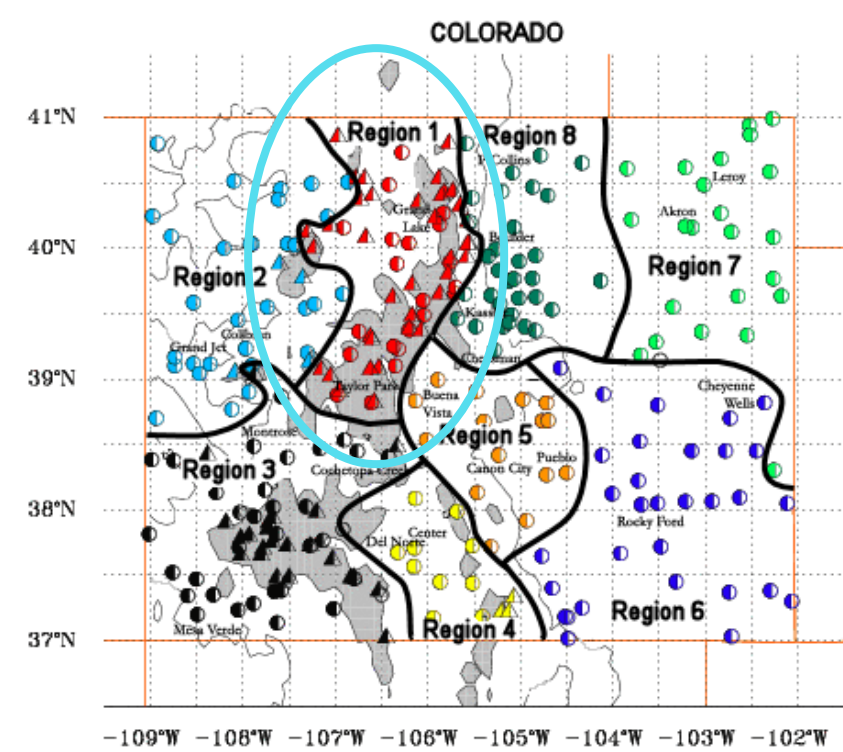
COLORADO

41°N
40°N
39°N
38°N
37°N

Region 1
Region 8
Region 2
Region 7
Region 5
Region 3
Region 4
Region 6

Ft Collins
Leroy
Akron
Grand Lake
Boulder
Kassler
Grand Jct
Collbran
Cheesman
Cheyenne Wells
Taylor Park
Buena Vista
Montrose
Cochetopa Creek
Canon City
Pueblo
Center
Del Norte
Rocky Ford
Mesa Verde

−109°W −108°W −107°W −106°W −105°W −104°W −103°W −102°W